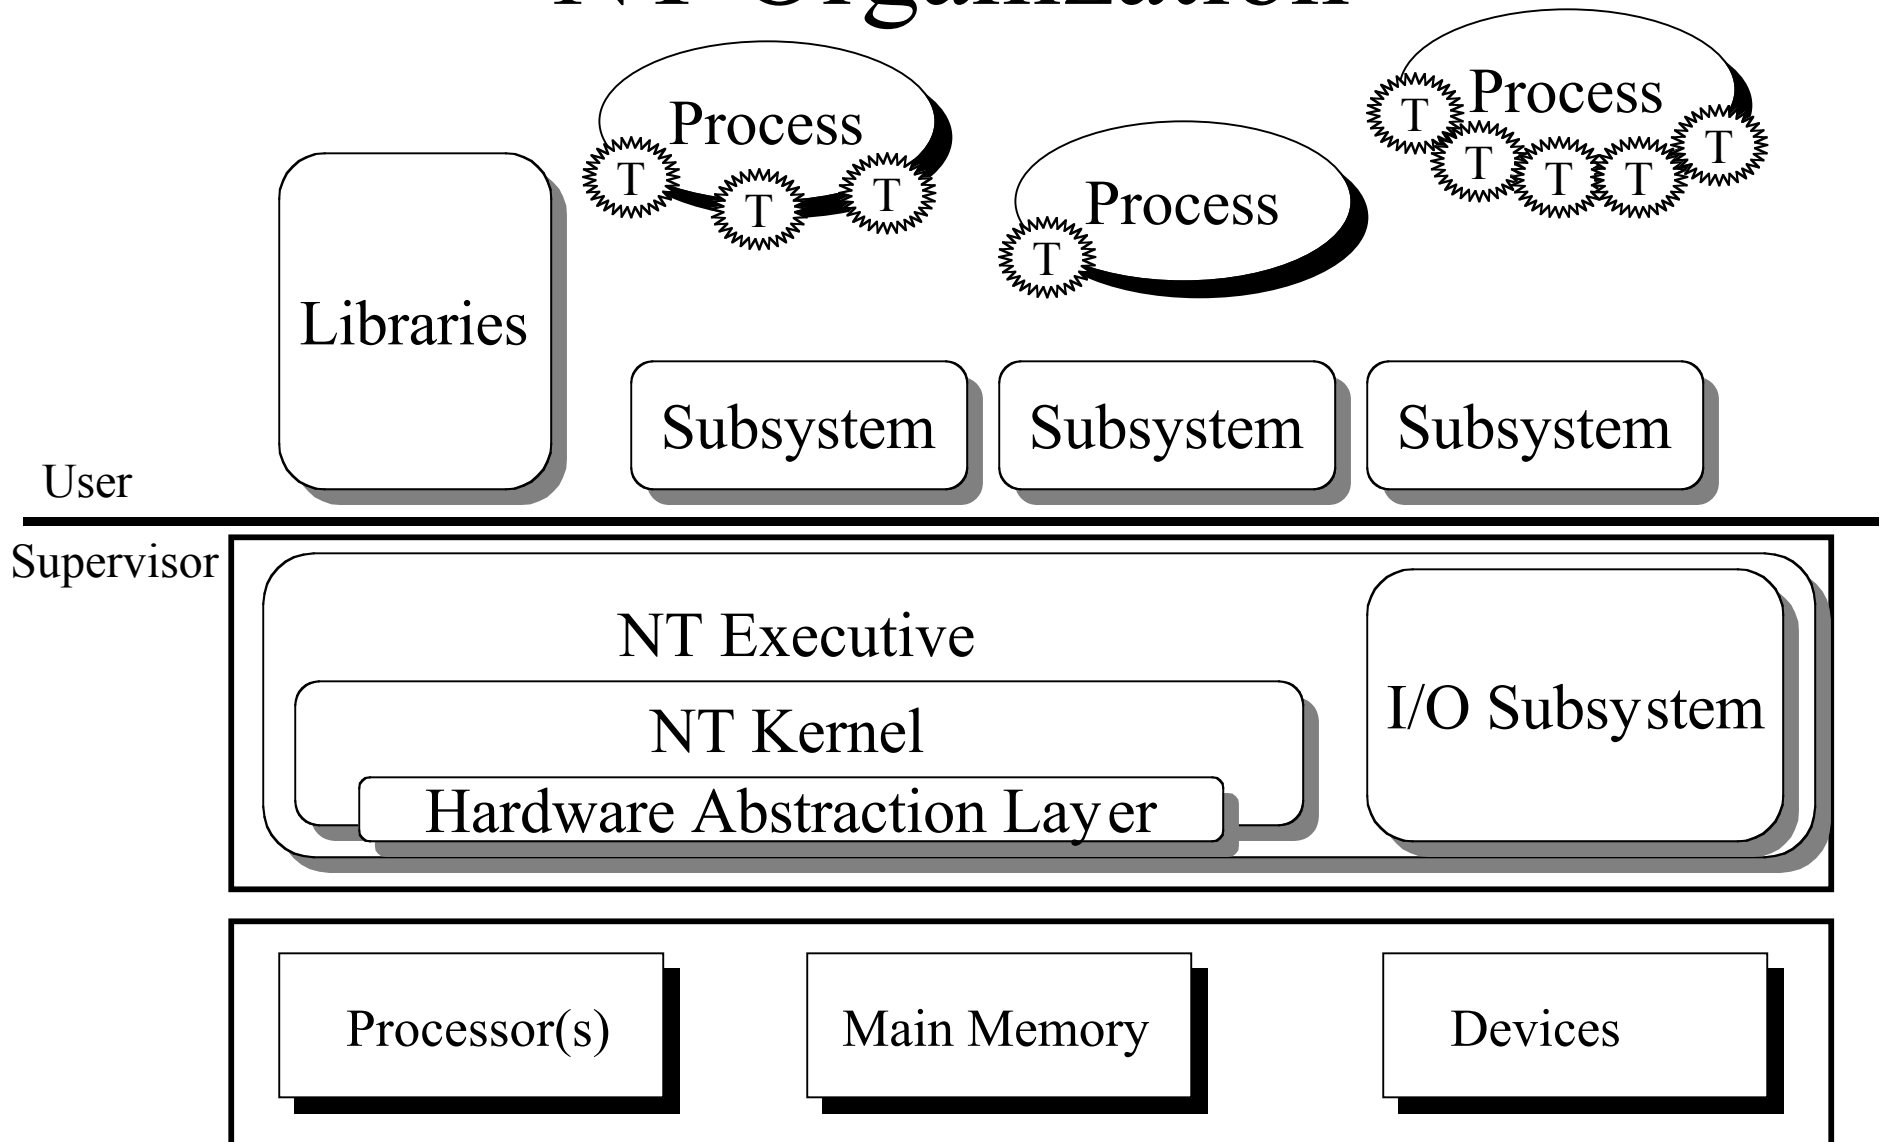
NT Organization

Process
T T T

Process
T

Process
T T T T T

Libraries

Subsystem
Subsystem
Subsystem

User

Supervisor

NT Executive

NT Kernel

Hardware Abstraction Layer

I/O Subsystem

Processor(s)

Main Memory

Devices